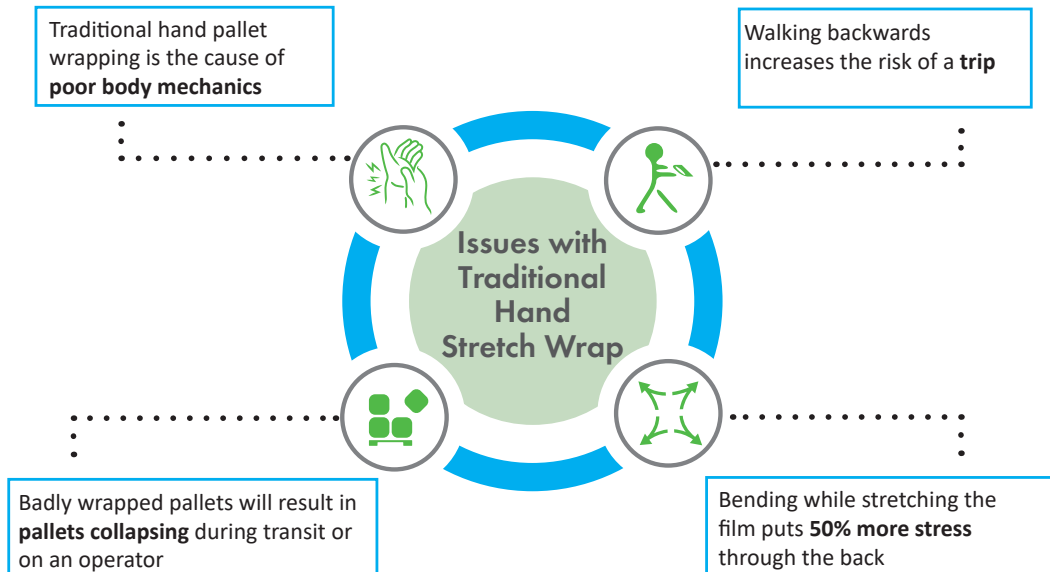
Traditional hand pallet wrapping is the cause of **poor body mechanics**

Walking backwards increases the risk of a **trip**

Issues with Traditional Hand Stretch Wrap

Badly wrapped pallets will result in **pallets collapsing** during transit or on an operator

Bending while stretching the film puts **50% more stress** through the back